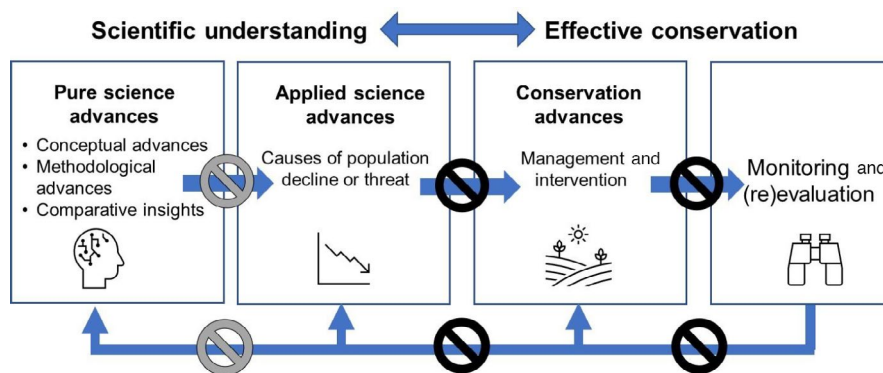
Scientific understanding Effective conservation

Pure science advances

• Conceptual advances
• Methodological advances
• Comparative insights

Applied science advances

Causes of population decline or threat

Conservation advances

Management and intervention

Monitoring and (re)evaluation